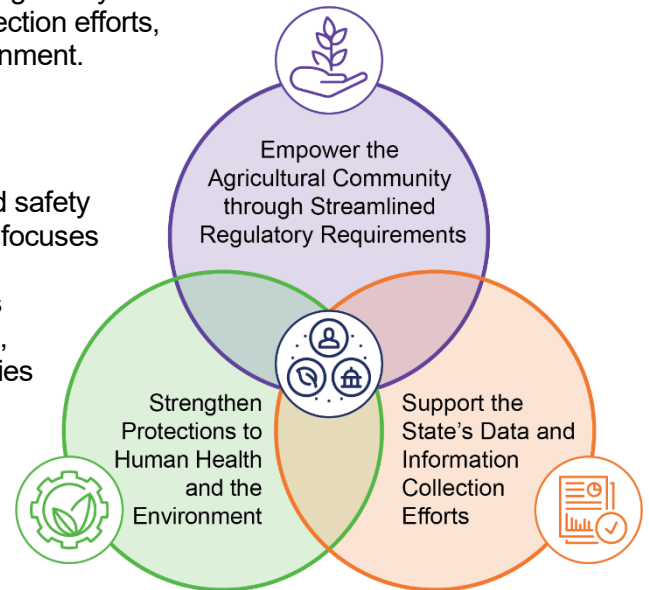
ection efforts,
nment.

d safety
focuses

s
,
ies

Empower the Agricultural Community through Streamlined Regulatory Requirements

Strengthen Protections to Human Health and the Environment

Support the State's Data and Information Collection Efforts